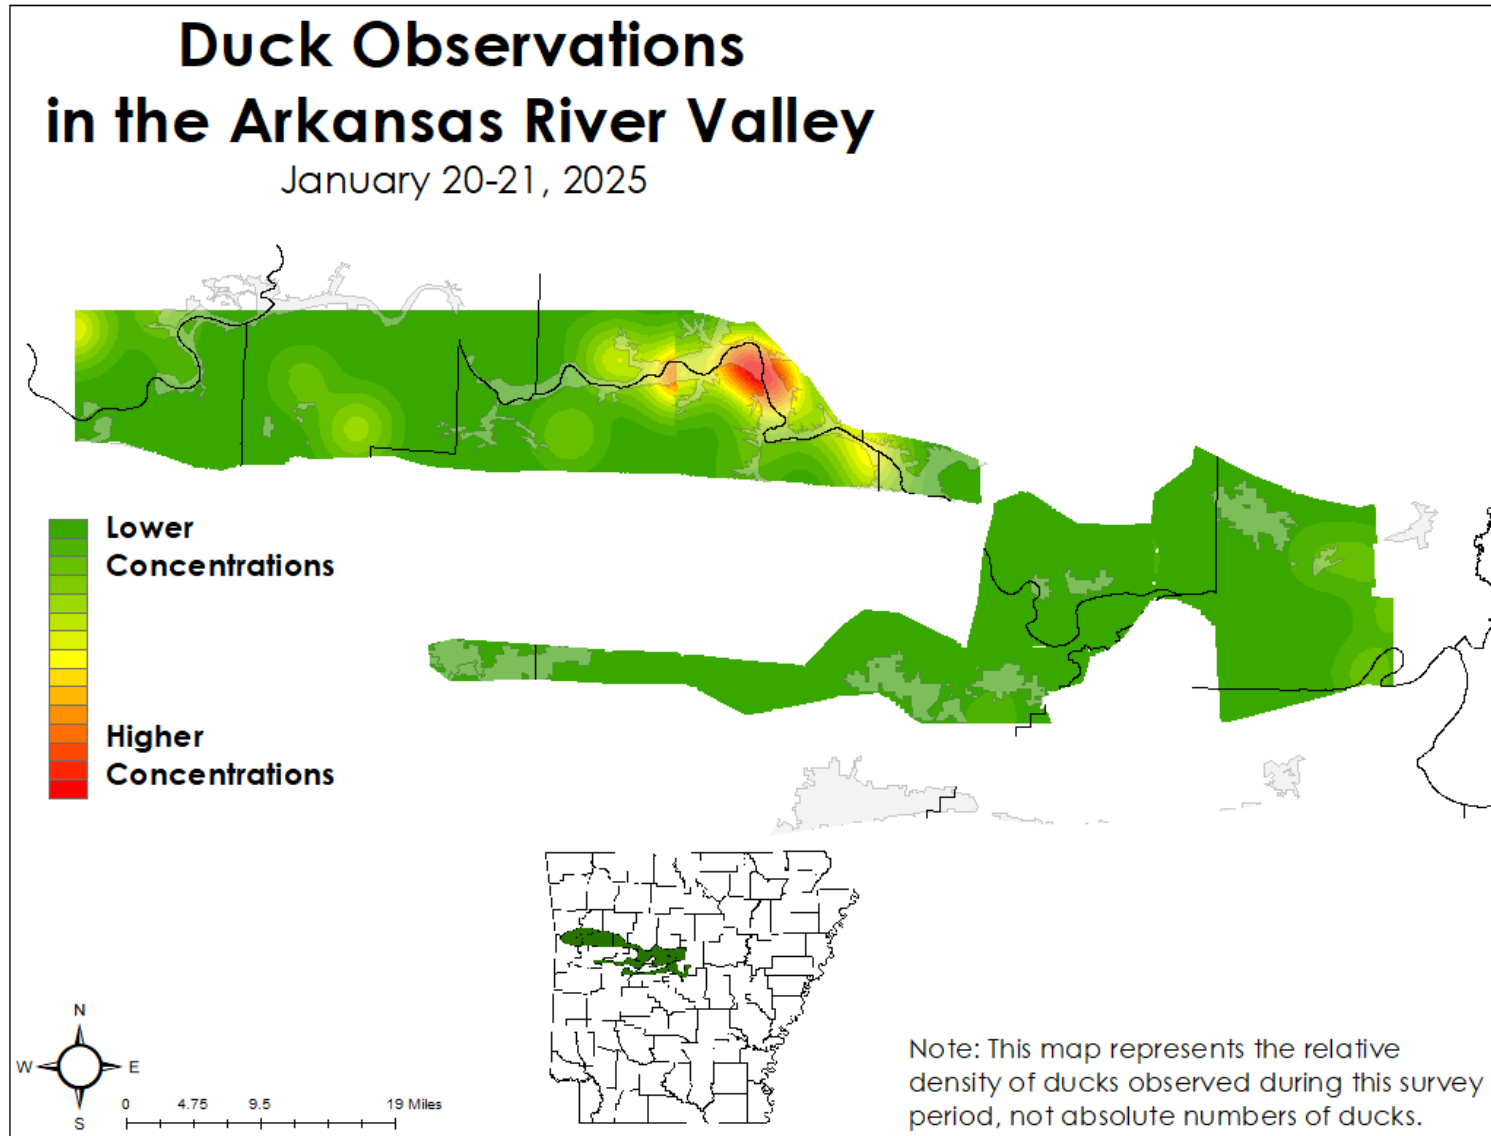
Duck Observations
in the Arkansas River Valley
January 20-21, 2025

Lower
Concentrations

Higher
Concentrations

N
W
E
S

0 4.75 9.5 19 Miles

Note: This map represents the relative density of ducks observed during this survey period, not absolute numbers of ducks.